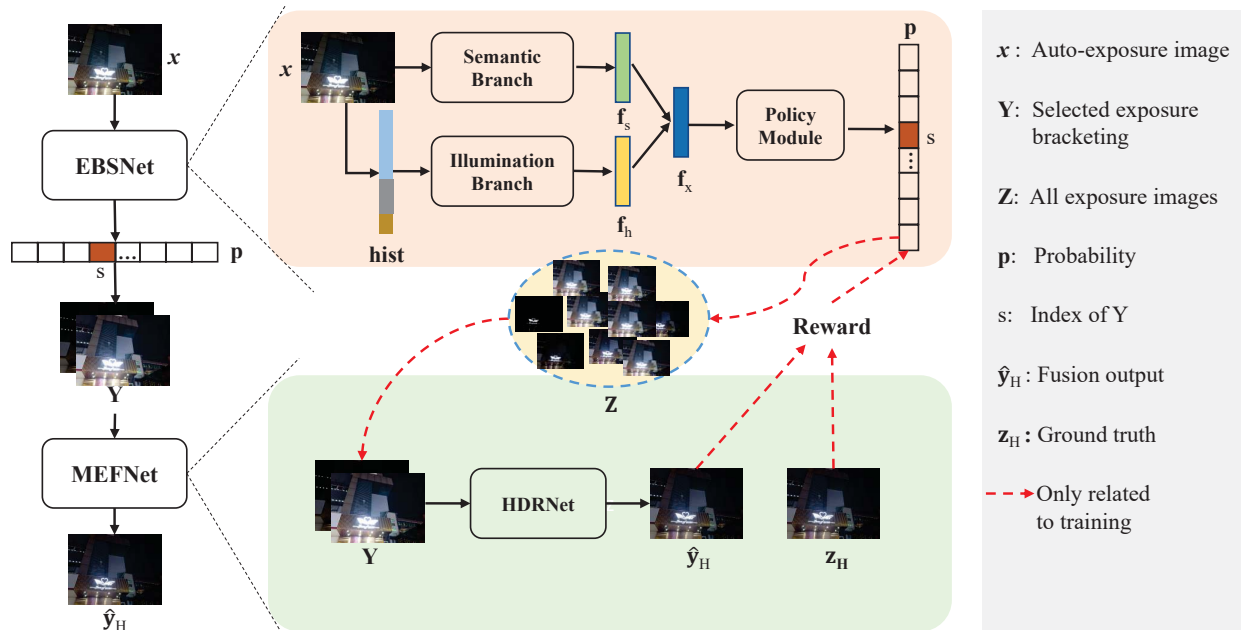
$x$

EBSNet

p

s ...

Y

MEFNet

$\hat{y}_H$

$x$

Semantic Branch

Illumination Branch

hist

$f_s$

$f_h$

$f_x$

Policy Module

p

s

...

Reward

Z

Y

HDRNet

$\hat{y}_H$

$z_H$

$x$ : Auto-exposure image

Y: Selected exposure bracketing

Z: All exposure images

p: Probability

s: Index of Y

$\hat{y}_H$ : Fusion output

$z_H$ : Ground truth

Only related to training